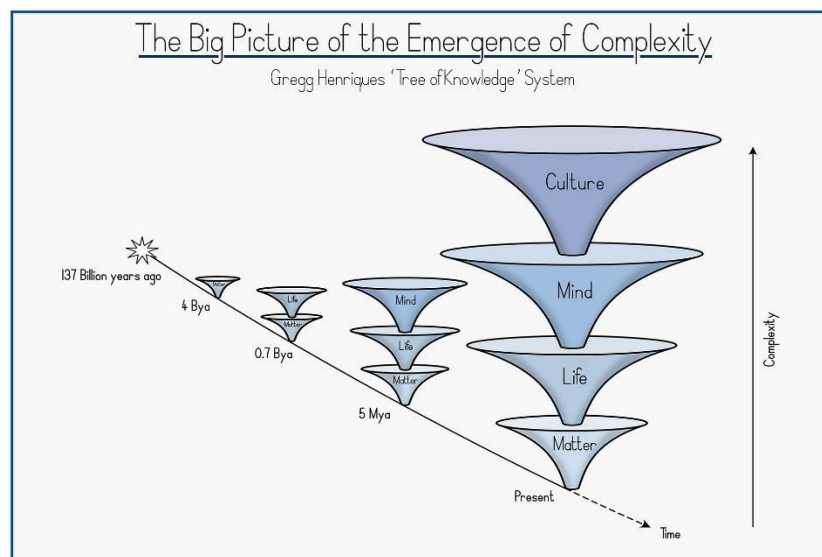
The Big Picture of the Emergence of Complexity

Gregg Henriques 'Tree of Knowledge' System

Culture

Mind

Life

Matter

13.7 Billion years ago

4 Bya

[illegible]

Life

Matter

0.7 Bya

Mind

Life

Matter

5 Mya

Present

Time

Complexity